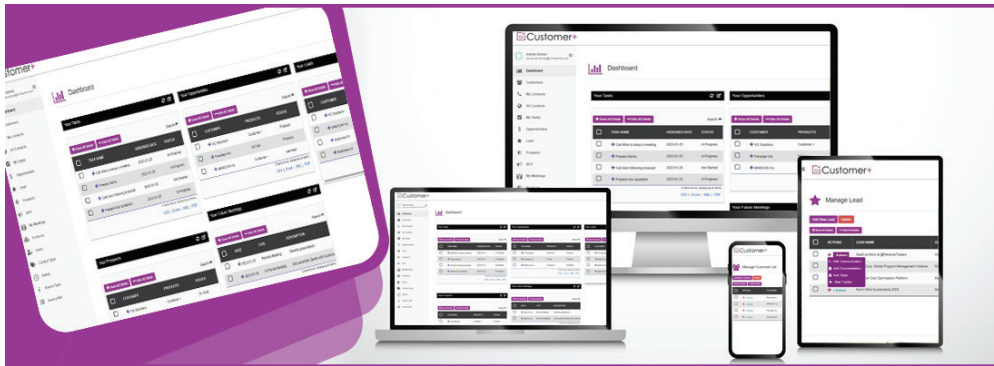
Customer+

Dashboard

Your Tasks

Your Opportunities

TASK NAME

ASSIGNED DATE

STATUS

Call Mike to setup a meeting

Prepare Demo

Call back following proposal

Prepare new quotation

2023-01-25

In Progress

Not Started

CUSTOMER

PRODUCTS

PC Solutions

Customer+

Package.net

MMIDIGI.inc

Your Projects

Your Future Meetings

CSV | Excel | XML | PDF

Dashboard

Customers

My Contacts

All Contacts

My Tasks

Opportunities

Lead

Prospect

RFP

My Meetings

Manage Lead

Add New Lead

ACTIONS

LEAD NAME

Manage Customer List